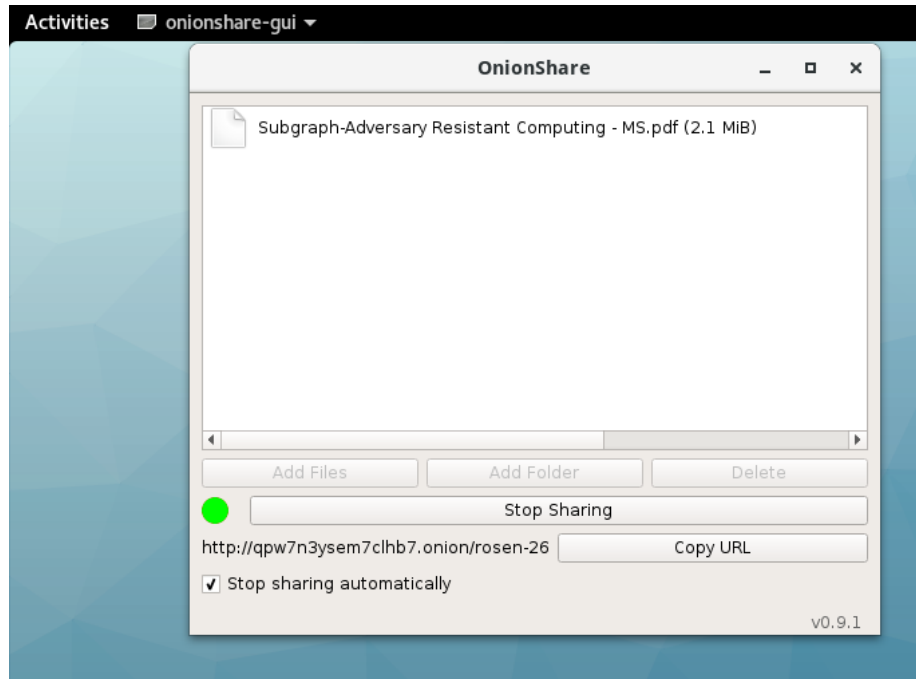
Activities onionshare-gui

OnionShare

Subgraph-Adversary Resistant Computing - MS.pdf (2.1 MiB)

Add Files Add Folder Delete

Stop Sharing

http://qpw7n3ysem7clhb7.onion/rosen-26 Copy URL

Stop sharing automatically

v0.9.1